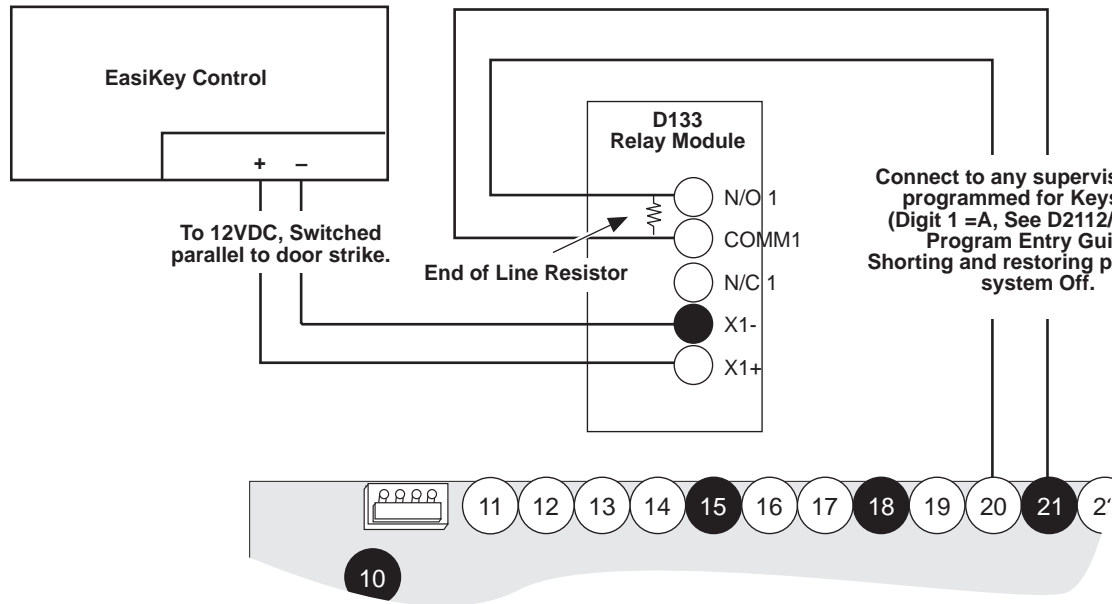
EasiKey Control

+ –

To 12VDC, Switched parallel to door strike.

D133 Relay Module

N/O 1

COMM1

N/C 1

X1-

X1+

End of Line Resistor

Connect to any supervis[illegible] programmed for Keys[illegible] (Digit 1 =A, See D2112/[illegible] Program Entry Gui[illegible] Shorting and restoring p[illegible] system Off.

11 12 13 14 15 16 17 18 19 20 21 2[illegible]

10